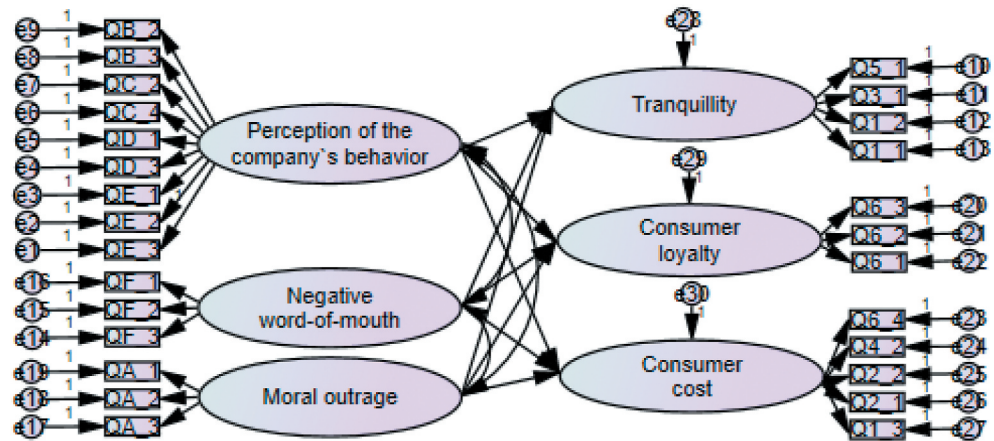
e9 1 QB_2
e8 1 QB_3
e7 1 QC_2
e6 1 QC_4
e5 1 QD_1
e4 1 QD_3
e3 1 QE_1
e2 1 QE_2
e1 1 QE_3
e16 1 QF_1
e15 1 QF_2
e14 1 QF_3
e19 1 QA_1
e18 1 QA_2
e17 1 QA_3

Perception of the company`s behavior

Negative word-of-mouth

Moral outrage

e28 1
Tranquillity

e29 1
Consumer loyalty

e30 1
Consumer cost

Q5_1 1 e10
Q3_1 1 e11
Q1_2 1 e12
Q1_1 1 e13
Q6_3 1 e20
Q6_2 1 e21
Q6_1 1 e22
Q6_4 1 e23
Q4_2 1 e24
Q2_2 1 e25
Q2_1 1 e26
Q1_3 1 e27